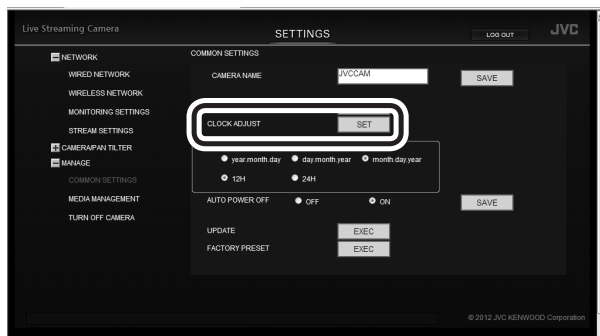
Live Streaming Camera

SETTINGS

LOG OUT

JVC

NETWORK

WIRED NETWORK

WIRELESS NETWORK

MONITORING SETTINGS

STREAM SETTINGS

CAMERA/PAN TILTER

MANAGE

COMMON SETTINGS

MEDIA MANAGEMENT

TURN OFF CAMERA

COMMON SETTINGS

CAMERA NAME

JVCCAM

SAVE

CLOCK ADJUST

SET

year.month.day

day.month.year

month.day.year

12H

24H

AUTO POWER OFF

OFF

ON

SAVE

UPDATE

EXEC

FACTORY PRESET

EXEC

© 2012 JVC KENWOOD Corporation